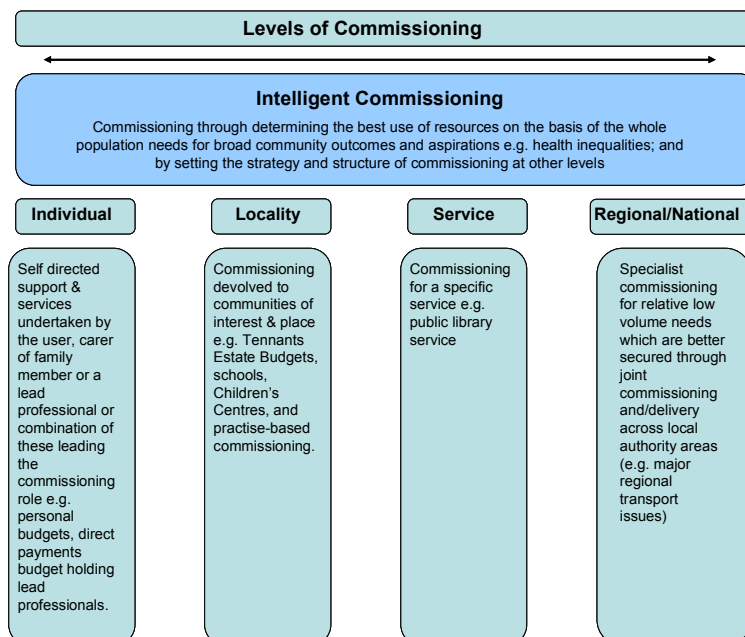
Levels of Commissioning

Intelligent Commissioning

Commissioning through determining the best use of resources on the basis of the whole population needs for broad community outcomes and aspirations e.g. health inequalities; and by setting the strategy and structure of commissioning at other levels

Individual

Self directed support & services undertaken by the user, carer of family member or a lead professional or combination of these leading the commissioning role e.g. personal budgets, direct payments budget holding lead professionals.

Locality

Commissioning devolved to communities of interest & place e.g. Tennants Estate Budgets, schools, Children's Centres, and practise-based commissioning.

Service

Commissioning for a specific service e.g. public library service

Regional/National

Specialist commissioning for relative low volume needs which are better secured through joint commissioning and/delivery across local authority areas (e.g. major regional transport issues)